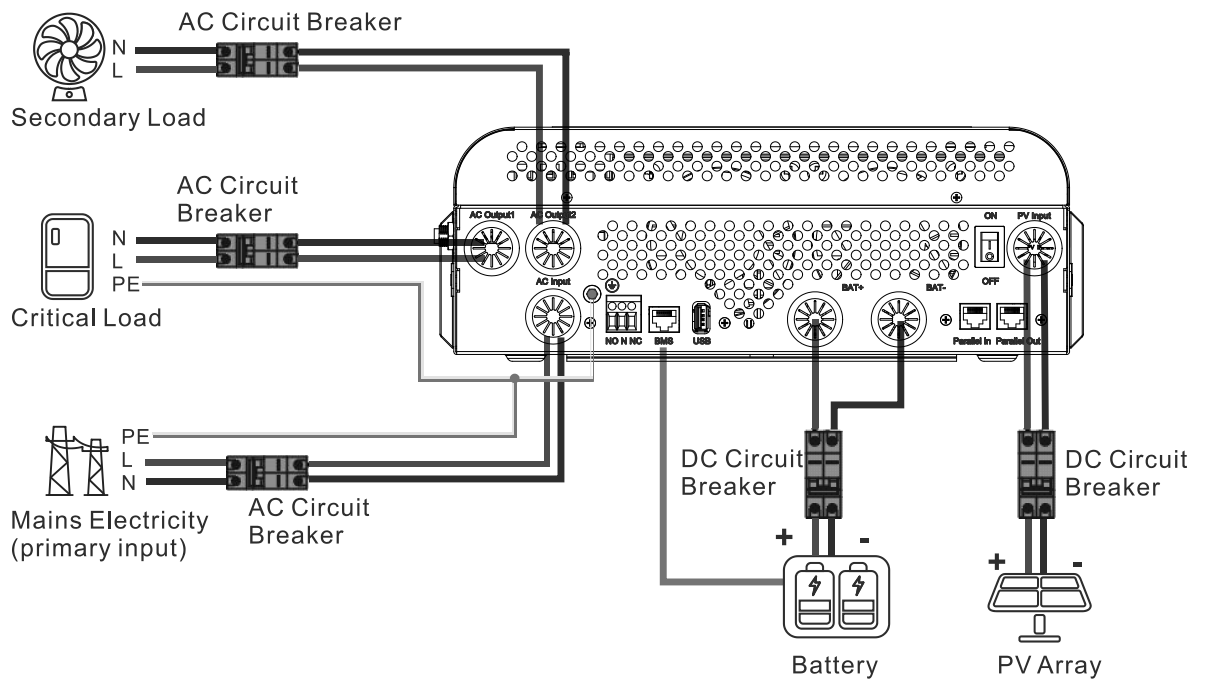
AC Circuit Breaker

N
L

Secondary Load

AC Circuit Breaker

N
L
PE

Critical Load

AC Output1
AC Output2
AC Input
NO N NC
BMS
USB
BAT+
BAT-
ON
OFF
PV Input
Parallel In
Parallel Out

PE
L
N

Mains Electricity (primary input)

AC Circuit Breaker

DC Circuit Breaker

+
-

Battery

DC Circuit Breaker

+
-

PV Array